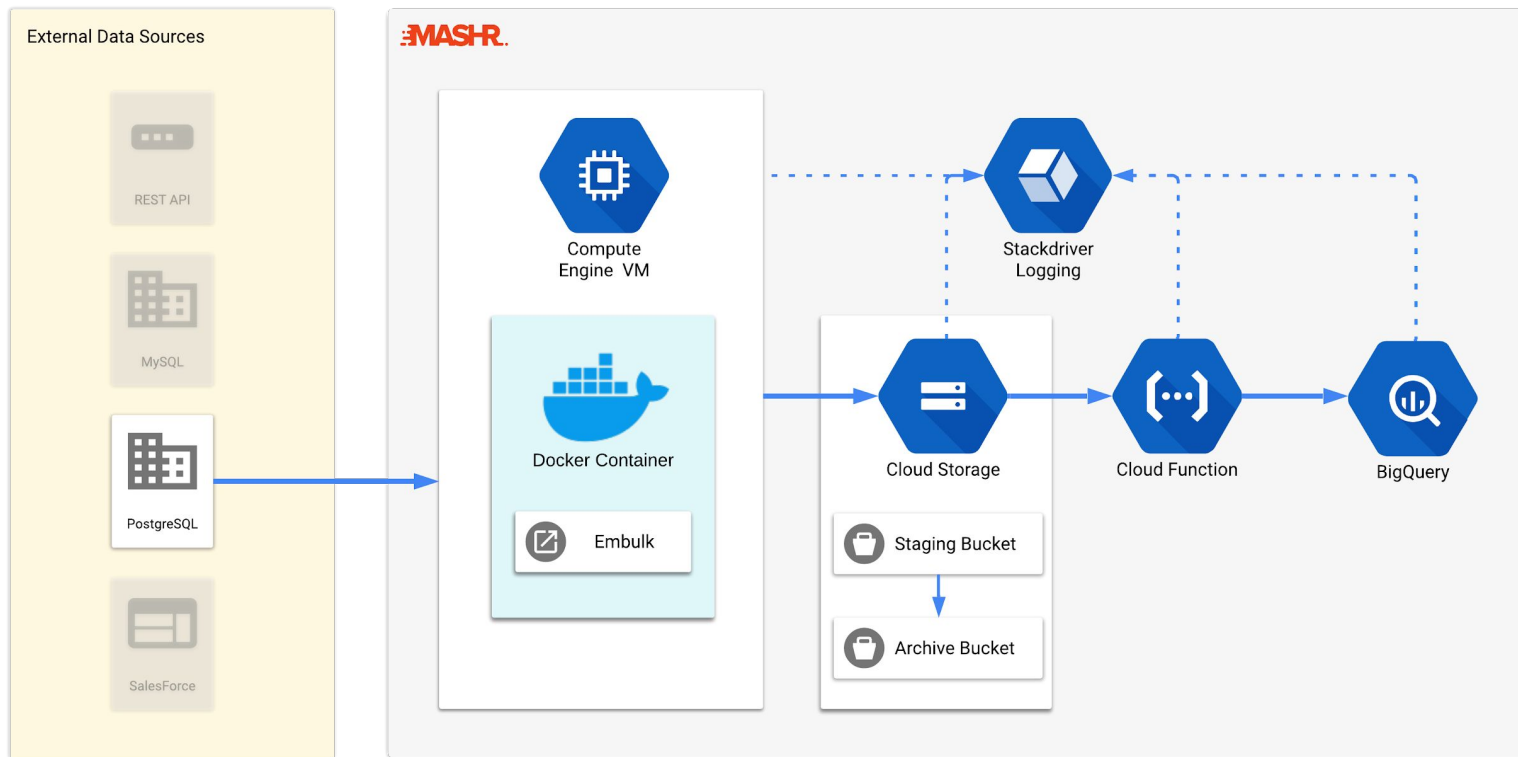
External Data Sources

REST API

MySQL

PostgreSQL

SalesForce

MASHR

Compute Engine VM

Docker Container

Embulk

Stackdriver Logging

Cloud Storage

Staging Bucket

Archive Bucket

Cloud Function

BigQuery